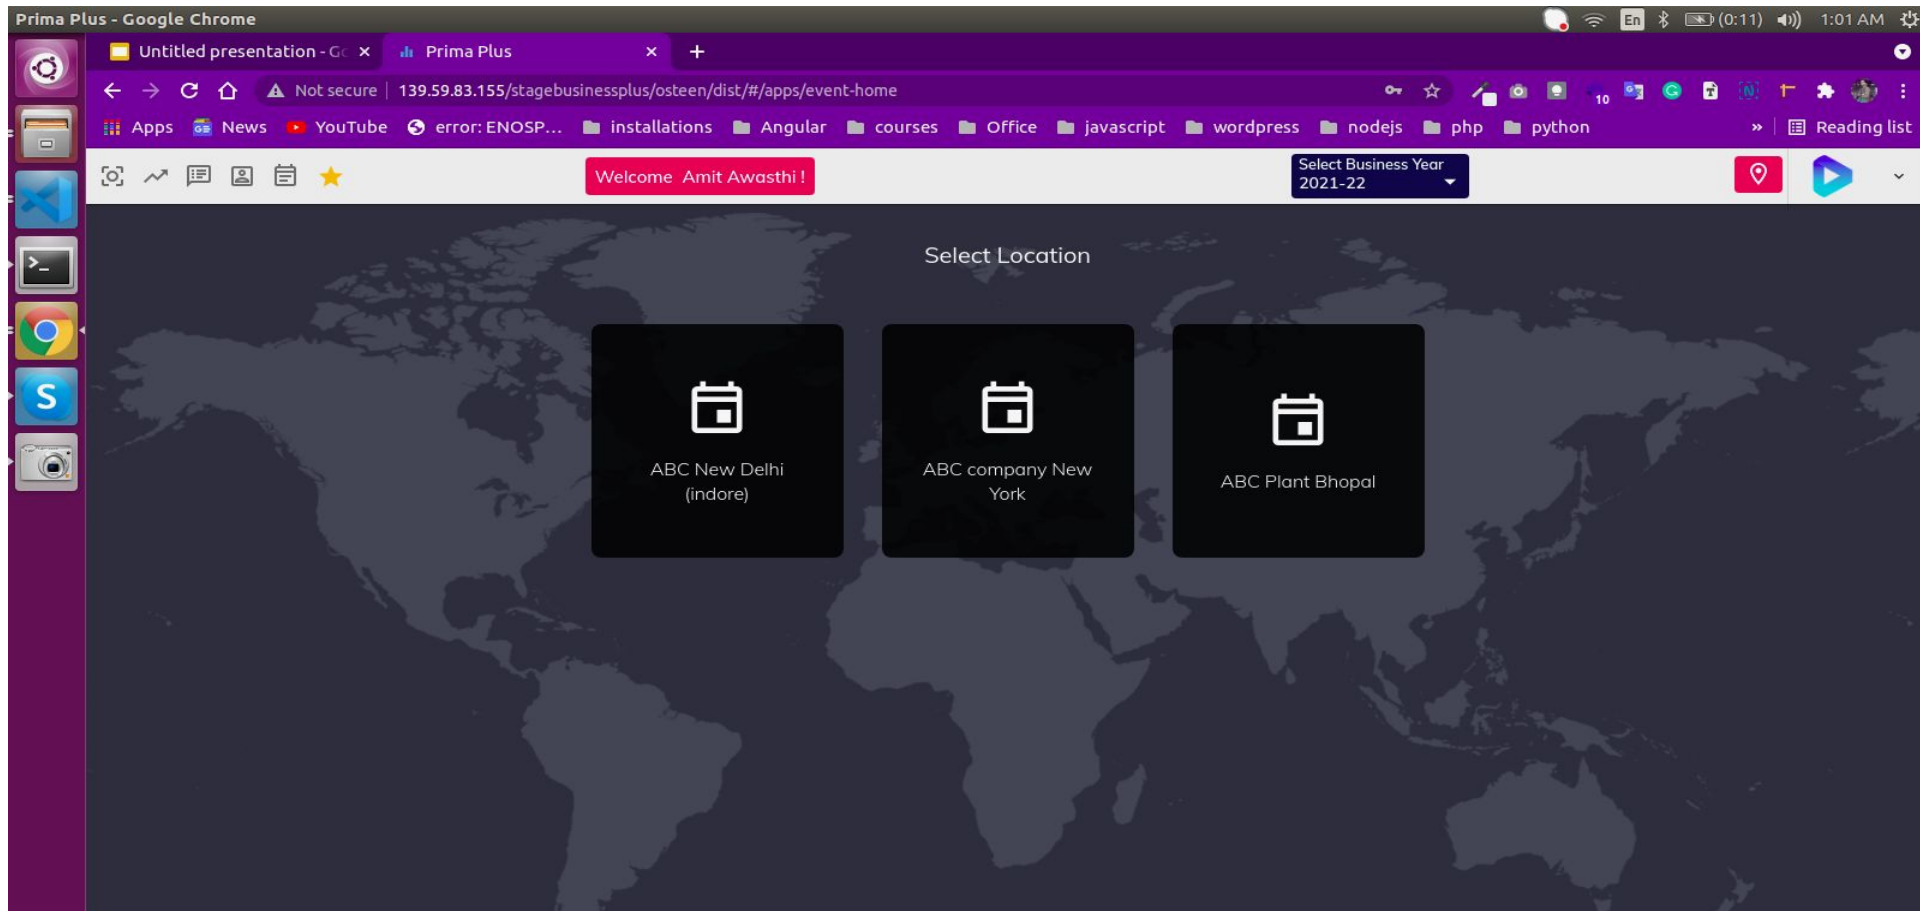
Prima Plus - Google Chrome

En (0:11) 1:01 AM

Untitled presentation - G
Prima Plus
+

Not secure | 139.59.83.155/stagebusinessplus/osteen/dist/#/apps/event-home

10

Apps News YouTube error: ENOSP... installations Angular courses Office javascript wordpress nodejs php python » Reading list

Welcome Amit Awasthi !

Select Business Year
2021-22

Select Location

ABC New Delhi (indore)

ABC company New York

ABC Plant Bhopal